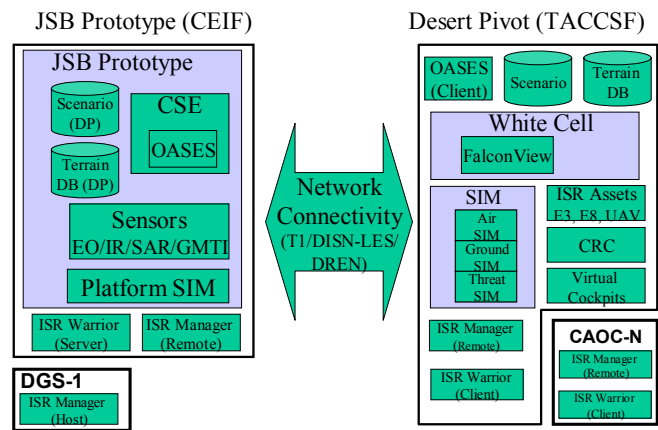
JSB Prototype (CEIF)

JSB Prototype

Scenario (DP)

Terrain DB (DP)

CSE

OASES

Sensors EO/IR/SAR/GMTI

Platform SIM

ISR Warrior (Server)

ISR Manager (Remote)

DGS-1

ISR Manager (Host)

Network Connectivity (T1/DISN-LES/ DREN)

Desert Pivot (TACCSF)

OASES (Client)

Scenario

Terrain DB

White Cell

FalconView

SIM

Air SIM

Ground SIM

Threat SIM

ISR Assets E3, E8, UAV

CRC

Virtual Cockpits

ISR Manager (Remote)

ISR Warrior (Client)

CAOC-N

ISR Manager (Remote)

ISR Warrior (Client)